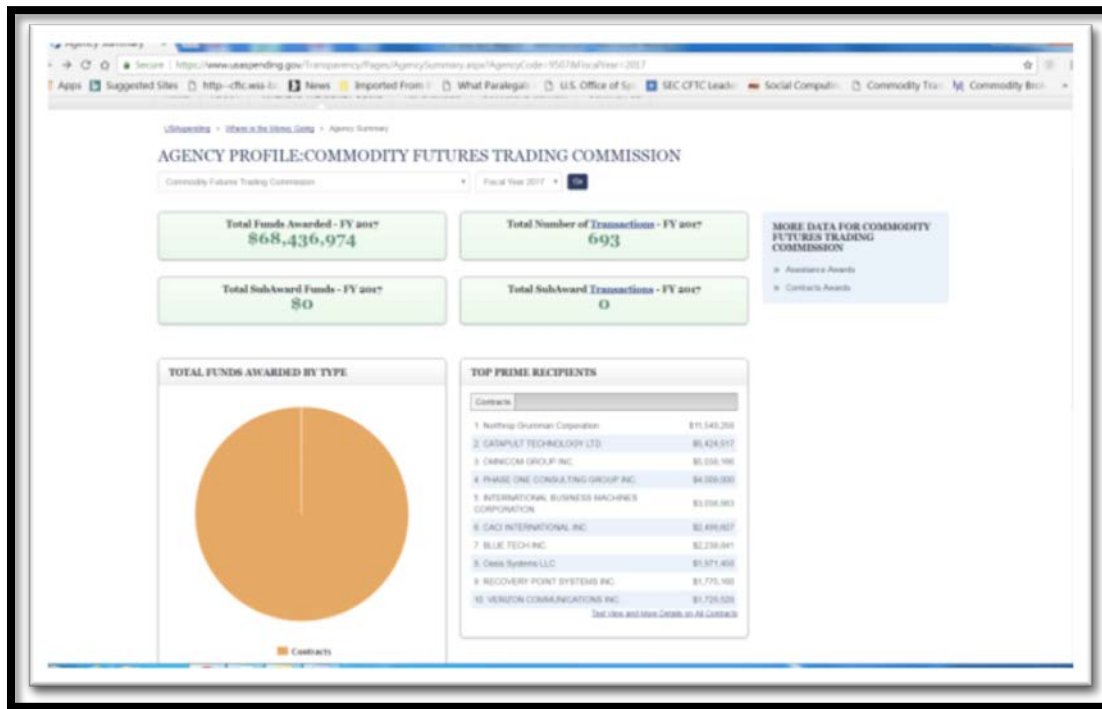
Agency Summary

Secure | https://www.usaspending.gov/Transparency/Pages/AgencySummary.aspx?AgencyCode=9507&FiscalYear=2017

Apps Suggested Sites http--cftc.wss-b News Imported From I What Paralegals U.S. Office of Sp SEC CFTC Leade Social Computi Commodity Tra Commodity Bro

USAspending > Where is the Money Going > Agency Summary

AGENCY PROFILE:COMMODITY FUTURES TRADING COMMISSION

Commodity Futures Trading Commission | Fiscal Year 2017 | Go

Total Funds Awarded - FY 2017
$68,436,974

Total Number of Transactions - FY 2017
693

Total SubAward Funds - FY 2017
$0

Total SubAward Transactions - FY 2017
0

MORE DATA FOR COMMODITY FUTURES TRADING COMMISSION
» Assistance Awards
» Contracts Awards

TOTAL FUNDS AWARDED BY TYPE

Contracts

TOP PRIME RECIPIENTS

Contracts

| | |
|---|---|
| 1. Northrop Grumman Corporation | $11,545,255 |
| 2. CATAPULT TECHNOLOGY LTD | $5,424,517 |
| 3. OMNICOM GROUP INC. | $5,058,166 |
| 4. PHASE ONE CONSULTING GROUP INC | $4,009,000 |
| 5. INTERNATIONAL BUSINESS MACHINES CORPORATION | $3,058,963 |
| 6. CACI INTERNATIONAL INC | $2,499,607 |
| 7. BLUE TECH INC. | $2,258,041 |
| 8. Oasis Systems LLC | $1,971,450 |
| 9. RECOVERY POINT SYSTEMS INC. | $1,775,160 |
| 10. VERIZON COMMUNICATIONS INC. | $1,729,529 |

Text view and More Details on All Contracts